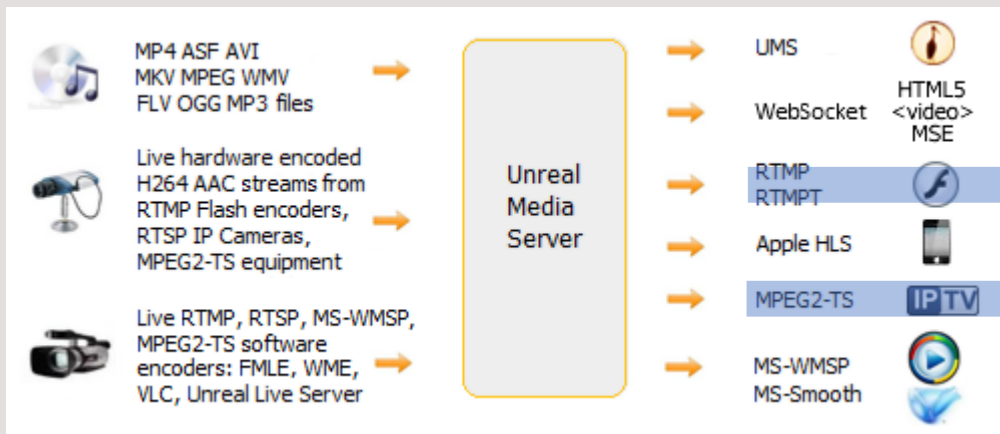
MP4 ASF AVI
MKV MPEG WMV
FLV OGG MP3 files

Live hardware encoded
H264 AAC streams from
RTMP Flash encoders,
RTSP IP Cameras,
MPEG2-TS equipment

Live RTMP, RTSP, MS-WMSP,
MPEG2-TS software
encoders: FMLE, WME,
VLC, Unreal Live Server

Unreal
Media
Server

UMS

WebSocket

HTML5
<video>
MSE

RTMP
RTMPT

Apple HLS

MPEG2-TS

IPTV

MS-WMSP
MS-Smooth